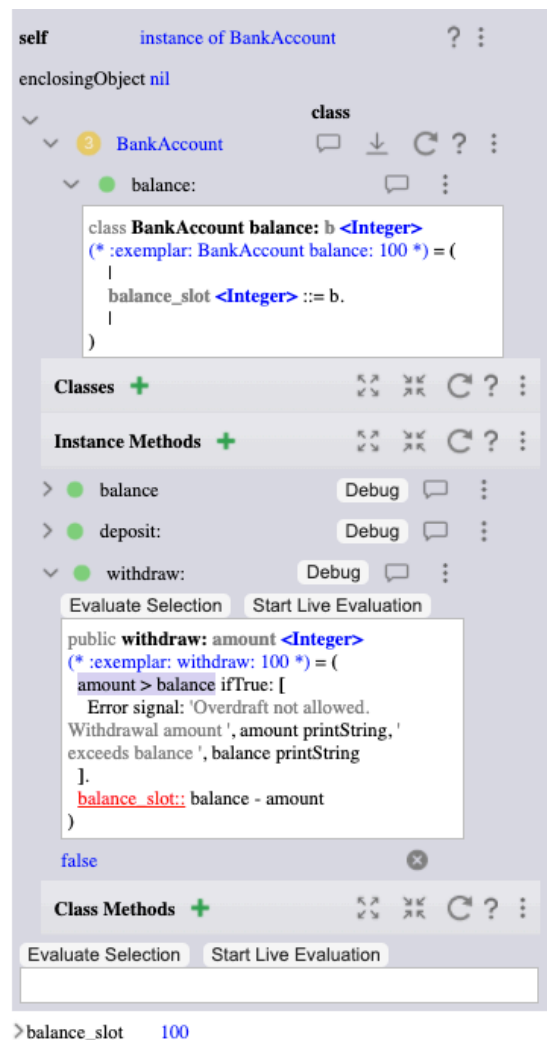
self instance of BankAccount ? ⋮

enclosingObject nil

class

3 BankAccount ?

balance:

class BankAccount balance: b <Integer>
(* :exemplar: BankAccount balance: 100 *) = (
|
balance_slot <Integer> ::= b.
|
)

Classes ?

Instance Methods ?

balance Debug

deposit: Debug

withdraw: Debug

Evaluate Selection Start Live Evaluation

public withdraw: amount <Integer>
(* :exemplar: withdraw: 100 *) = (
amount > balance ifTrue: [
Error signal: 'Overdraft not allowed. Withdrawal amount ', amount printString, ' exceeds balance ', balance printString
].
balance_slot:: balance - amount
)

false

Class Methods ?

Evaluate Selection Start Live Evaluation

balance_slot 100